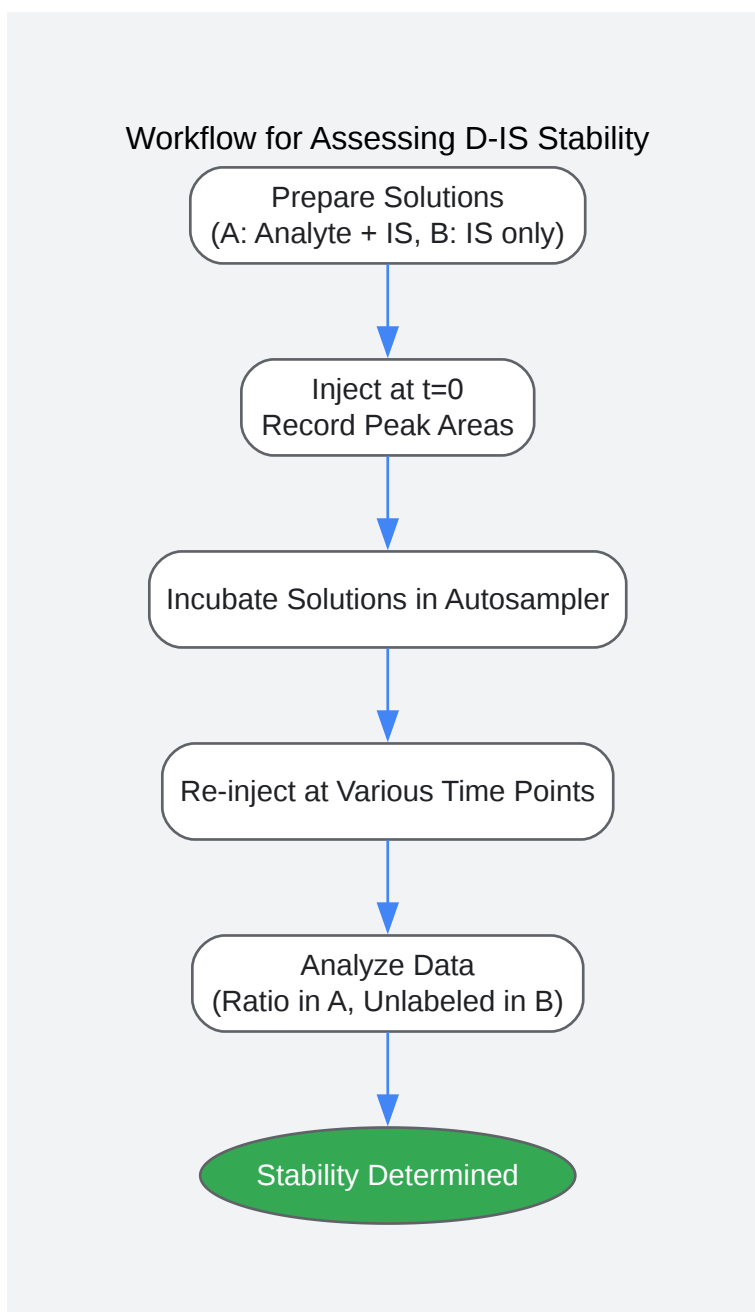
Workflow for Assessing D-IS Stability

Prepare Solutions
(A: Analyte + IS, B: IS only)

Inject at t=0
Record Peak Areas

Incubate Solutions in Autosampler

Re-inject at Various Time Points

Analyze Data
(Ratio in A, Unlabeled in B)

Stability Determined